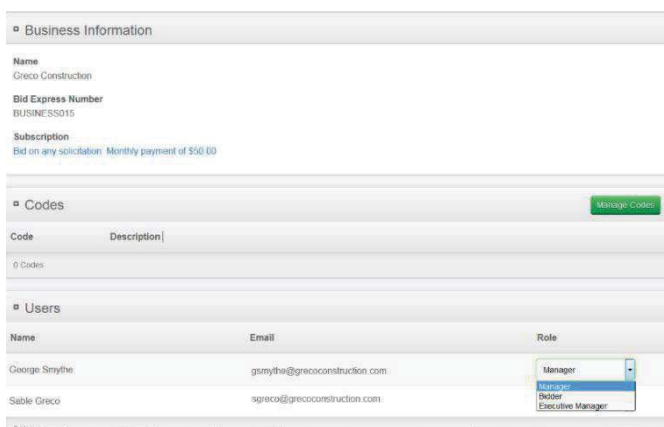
▫ Business Information

Name
Greco Construction

Bid Express Number
BUSINESS015

Subscription
Bid on any solicitation: Monthly payment of $50.00

▫ Codes

Manage Codes

| Code | Description |
|---|---|
| 0 Codes | |

▫ Users

| Name | Email | Role |
|---|---|---|
| George Smythe | gsmythe@grecoconstruction.com | Manager |
| Sable Greco | sgreco@grecoconstruction.com | |

Manager
Bidder
Executive Manager